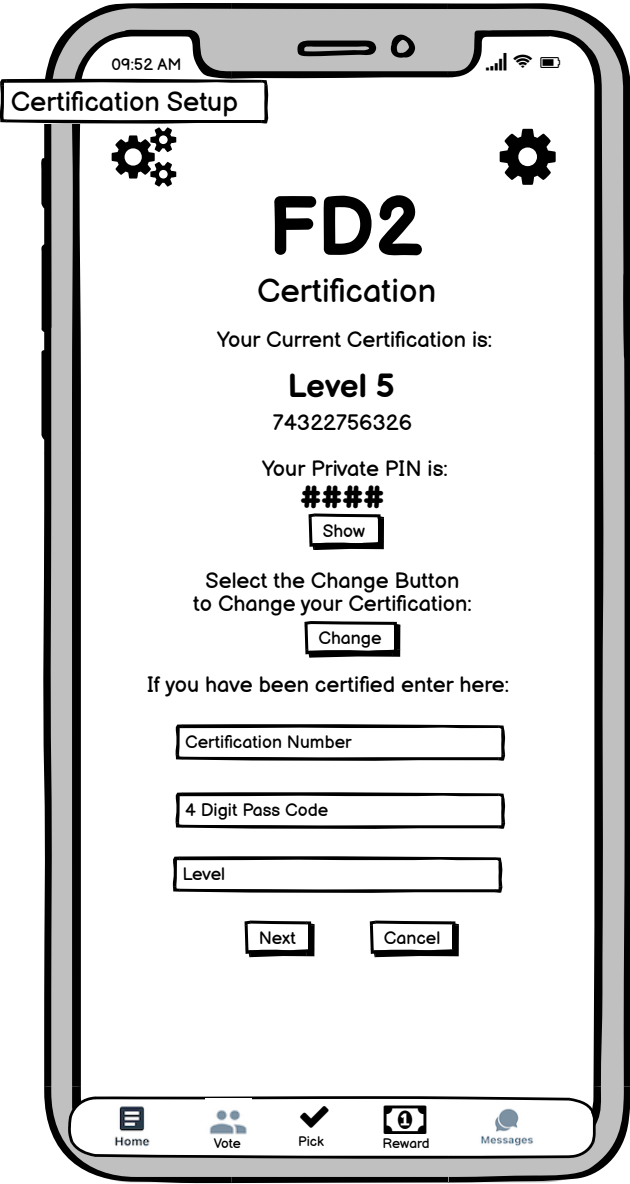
09:52 AM

Certification Setup

FD2

Certification

Your Current Certification is:

Level 5

74322756326

Your Private PIN is:

####

Show

Select the Change Button to Change your Certification:

Change

If you have been certified enter here:

Certification Number

4 Digit Pass Code

Level

Next

Cancel

Home Vote Pick Reward Messages